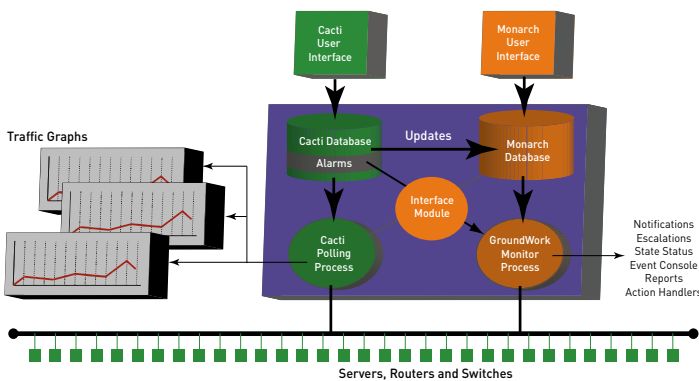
Cacti User Interface

Monarch User Interface

Traffic Graphs

Cacti Database

Alarms

Updates

Monarch Database

Interface Module

Cacti Polling Process

GroundWork Monitor Process

Notifications
Escalations
State Status
Event Console
Reports
Action Handlers

Servers, Routers and Switches